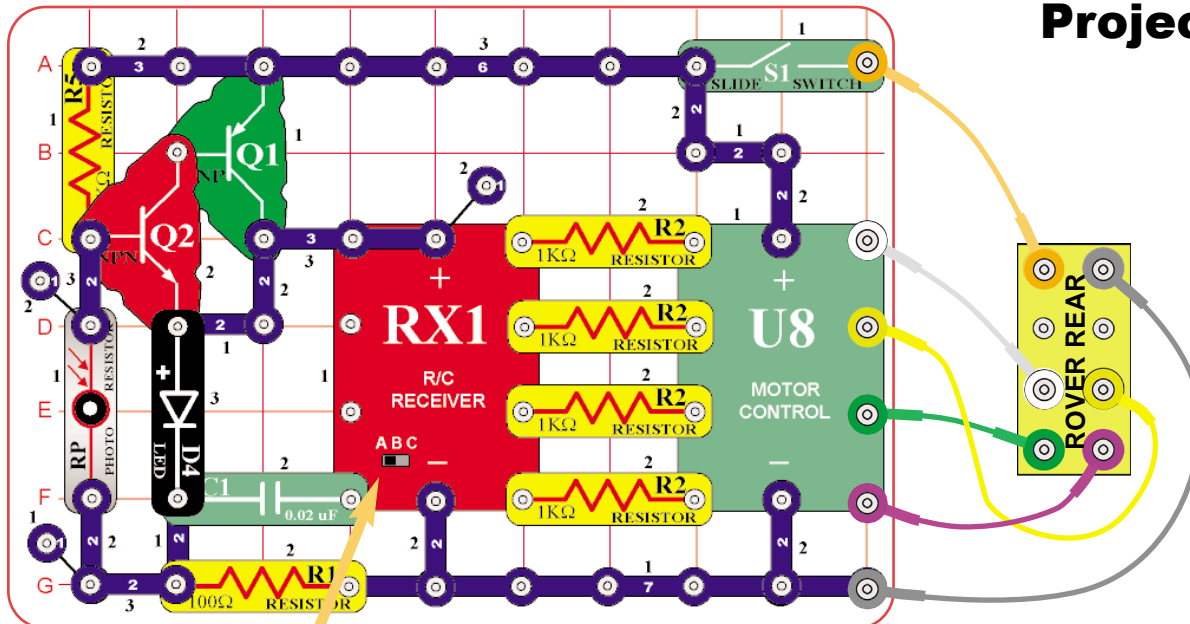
Projec

A
B
C
D
E
F
G

2
3
3
6
1
SLIDE S1 SWITCH
R5
RESISTO
Ω
1
1
Q1
NP
2
1
2
2
2
2
1
NPN Q2
3
3
2
2
1
+
RX1
R/C RECEIVER
A B C
–
2
1KΩ R2 RESISTOR
2
1KΩ R2 RESISTOR
2
1KΩ R2 RESISTOR
2
1KΩ R2 RESISTOR
+
U8
MOTOR CONTROL
–
ROVER REAR
1
3
2
2
2
1
1
3
1
RP PHOTO RESISTOR
+
D4 LED
2
C1 0.02 uF
2
1
2
2
1
2
1
2
3
2
100Ω R1 RESISTOR
2
2
1
7
2
2